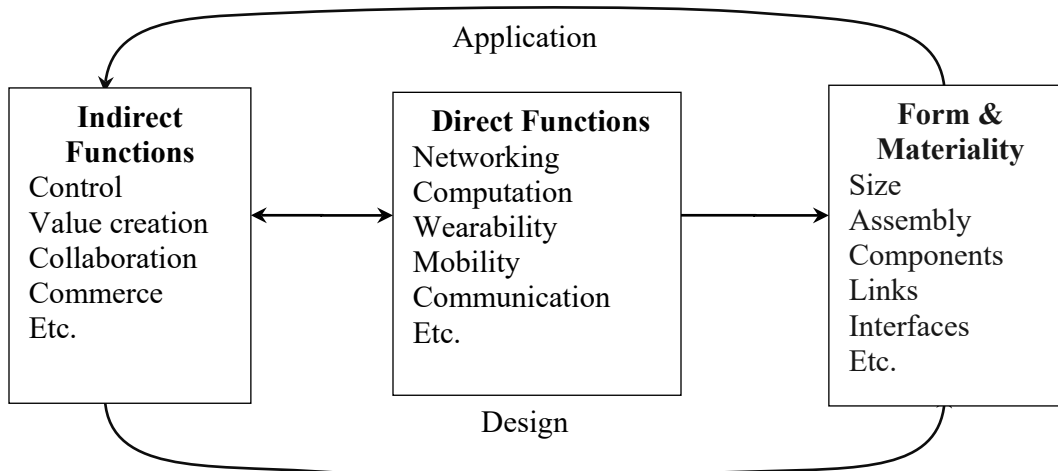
Application

**Indirect Functions**
Control
Value creation
Collaboration
Commerce
Etc.

**Direct Functions**
Networking
Computation
Wearability
Mobility
Communication
Etc.

**Form & Materiality**
Size
Assembly
Components
Links
Interfaces
Etc.

Design